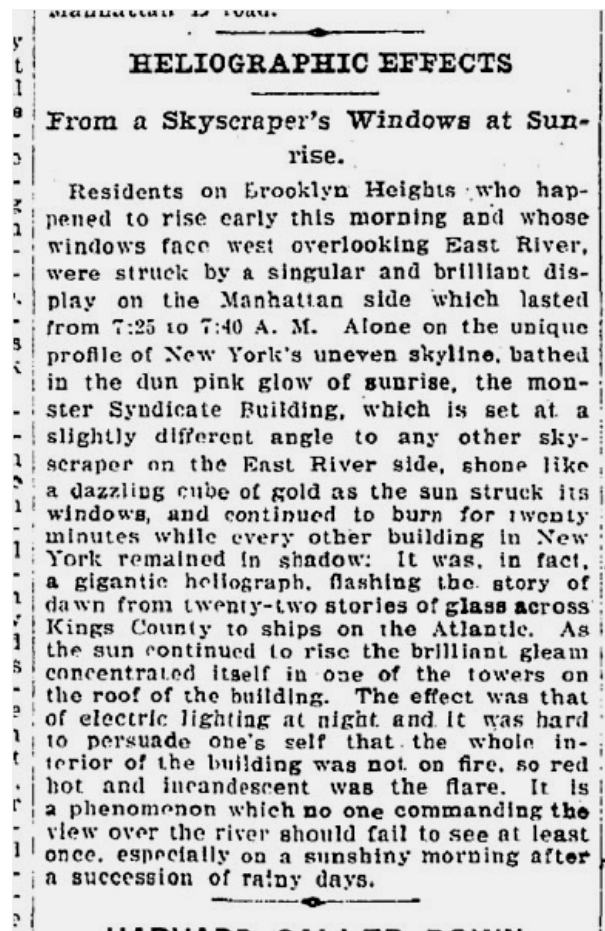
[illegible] road.

HELIOGRAPHIC EFFECTS

From a Skyscraper's Windows at Sunrise.

Residents on Brooklyn Heights who happened to rise early this morning and whose windows face west overlooking East River, were struck by a singular and brilliant display on the Manhattan side which lasted from 7:25 to 7:40 A. M. Alone on the unique profile of New York's uneven skyline, bathed in the dun pink glow of sunrise, the monster Syndicate Building, which is set at a slightly different angle to any other skyscraper on the East River side, shone like a dazzling cube of gold as the sun struck its windows, and continued to burn for twenty minutes while every other building in New York remained in shadow. It was, in fact, a gigantic heliograph, flashing the story of dawn from twenty-two stories of glass across Kings County to ships on the Atlantic. As the sun continued to rise the brilliant gleam concentrated itself in one of the towers on the roof of the building. The effect was that of electric lighting at night and it was hard to persuade one's self that the whole interior of the building was not on fire, so red hot and incandescent was the flare. It is a phenomenon which no one commanding the view over the river should fail to see at least once, especially on a sunshiny morning after a succession of rainy days.

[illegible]